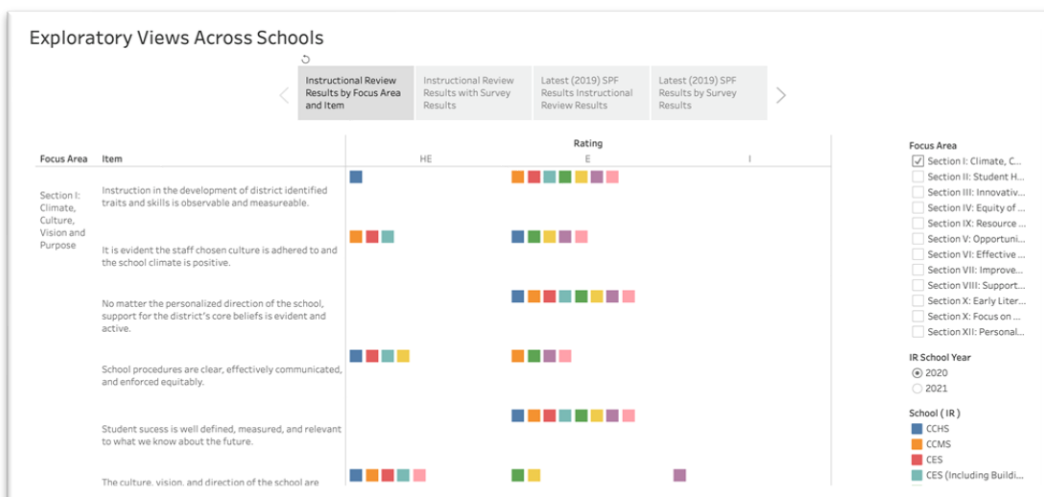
Exploratory Views Across Schools

Instructional Review Results by Focus Area and Item

Instructional Review Results with Survey Results

Latest (2019) SPF Results Instructional Review Results

Latest (2019) SPF Results by Survey Results

Rating

| Focus Area | Item | HE | E | I |
|---|---|---|---|---|
| Section I: Climate, Culture, Vision and Purpose | Instruction in the development of district identified traits and skills is observable and measureable. | | | |
| | It is evident the staff chosen culture is adhered to and the school climate is positive. | | | |
| | No matter the personalized direction of the school, support for the district's core beliefs is evident and active. | | | |
| | School procedures are clear, effectively communicated, and enforced equitably. | | | |
| | Student sucess is well defined, measured, and relevant to what we know about the future. | | | |
| | The culture, vision, and direction of the school are | | | |

Focus Area
Section I: Climate, C...
Section II: Student H...
Section III: Innovativ...
Section IV: Equity of ...
Section IX: Resource ...
Section V: Opportuni...
Section VI: Effective ...
Section VII: Improve...
Section VIII: Support...
Section X: Early Liter...
Section X: Focus on ...
Section XII: Personal...

IR School Year
2020
2021

School ( IR )
CCHS
CCMS
CES
CES (Including Buildi...